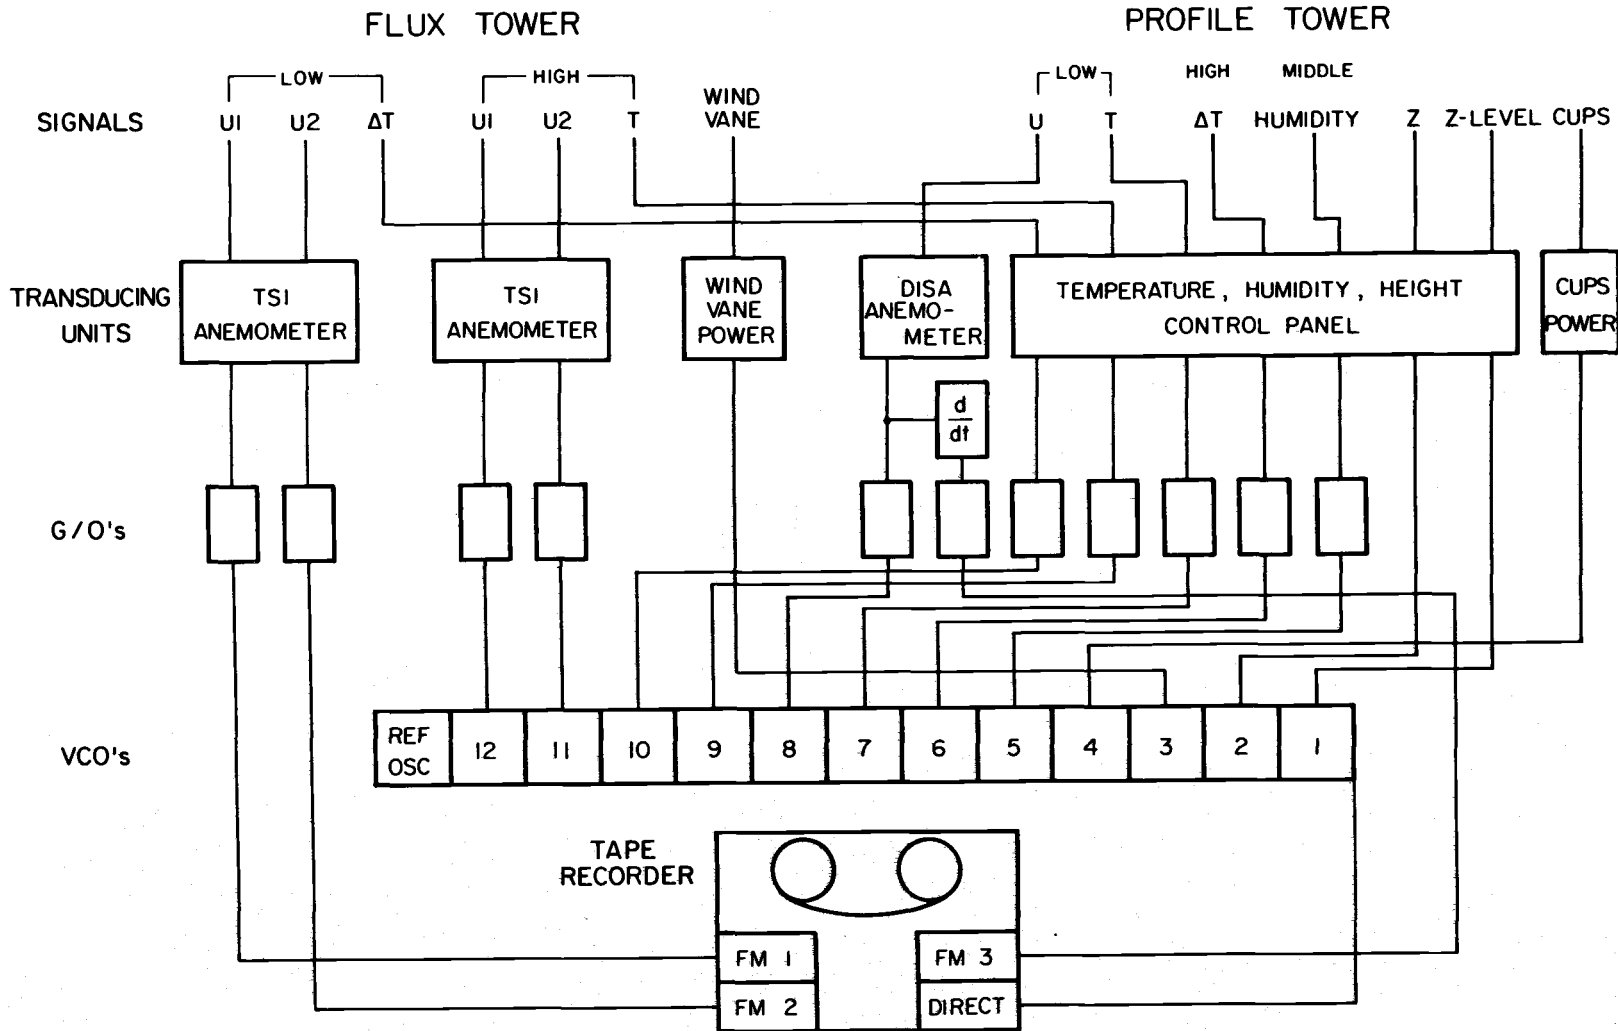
FLUX TOWER

PROFILE TOWER

LOW

HIGH

LOW

HIGH

MIDDLE

SIGNALS

U1 U2 ΔT

U1 U2 T

WIND VANE

U T

ΔT

HUMIDITY

Z

Z-LEVEL CUPS

TRANSDUCING UNITS

TSI ANEMOMETER

TSI ANEMOMETER

WIND VANE POWER

DISA ANEMO-METER

TEMPERATURE, HUMIDITY, HEIGHT CONTROL PANEL

CUPS POWER

$\frac{d}{dt}$

G/O's

VCO's

| REF OSC | 12 | 11 | 10 | 9 | 8 | 7 | 6 | 5 | 4 | 3 | 2 | 1 |
|---|---|---|---|---|---|---|---|---|---|---|---|---|

TAPE RECORDER

FM 1

FM 2

FM 3

DIRECT